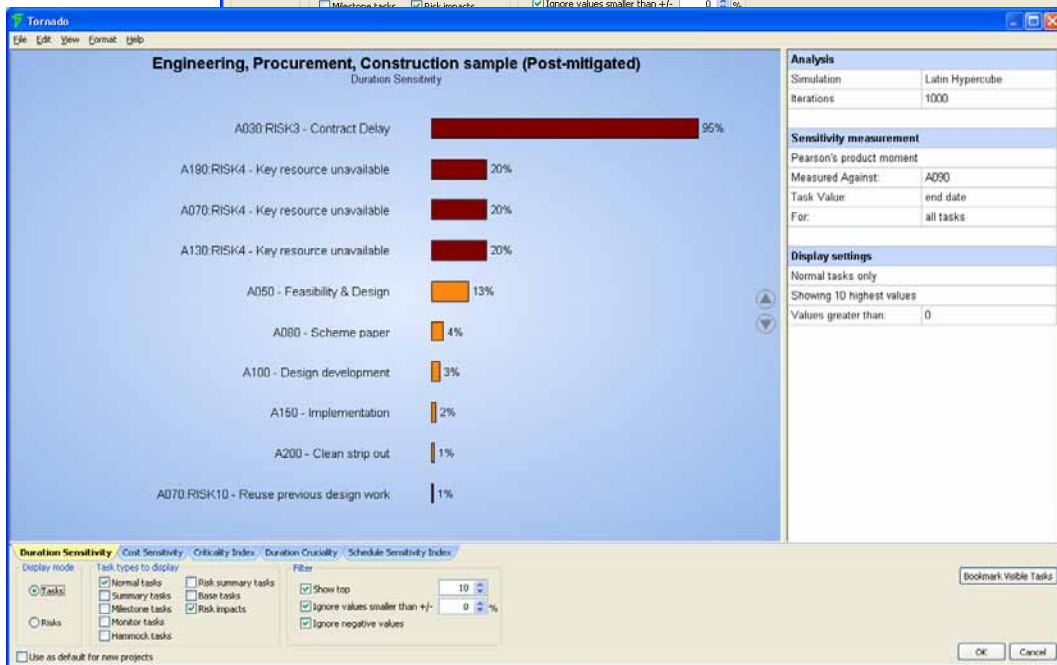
Milestone tasks Risk impacts Ignore values smaller than +/- 0 %

Tornado

File Edit View Format Help

Engineering, Procurement, Construction sample (Post-mitigated)
Duration Sensitivity

A030:RISK3 - Contract Delay 95%

A190:RISK4 - Key resource unavailable 20%

A070:RISK4 - Key resource unavailable 20%

A130:RISK4 - Key resource unavailable 20%

A050 - Feasibility & Design 13%

A080 - Scheme paper 4%

A100 - Design development 3%

A150 - Implementation 2%

A200 - Clean strip out 1%

A070:RISK10 - Reuse previous design work 1%

| Analysis | |
|---|---|
| Simulation | Latin Hypercube |
| Iterations | 1000 |

| Sensitivity measurement | |
|---|---|
| Pearson's product moment | |
| Measured Against: | A090 |
| Task Value: | end date |
| For: | all tasks |

| Display settings | |
|---|---|
| Normal tasks only | |
| Showing 10 highest values | |
| Values greater than: | 0 |

Duration Sensitivity | Cost Sensitivity | Criticality Index | Duration Cruciality | Schedule Sensitivity Index

Display mode
Tasks
Risks

Task types to display
Normal tasks
Summary tasks
Milestone tasks
Monitor tasks
Hammock tasks
Risk summary tasks
Base tasks
Risk impacts

Filter
Show top 10
Ignore values smaller than +/- 0 %
Ignore negative values

Bookmark Visible Tasks

Use as default for new projects

OK Cancel